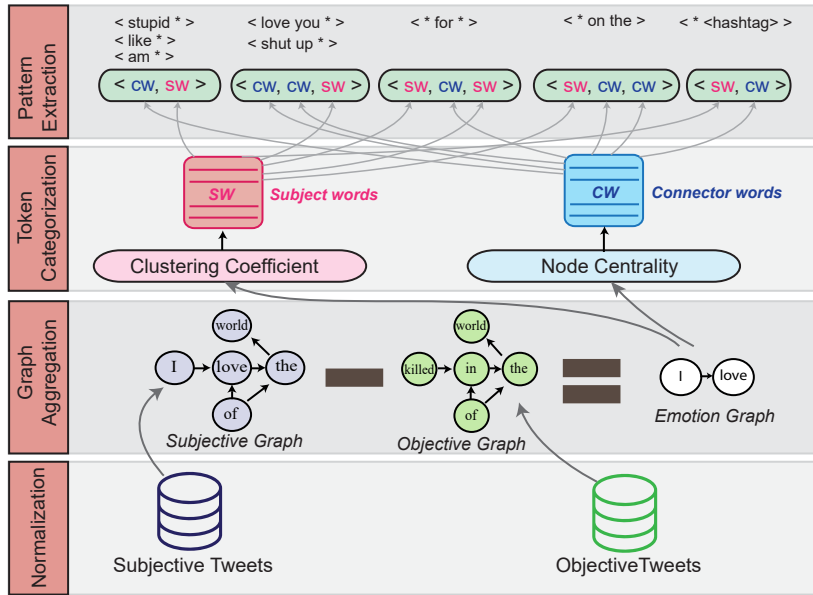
Pattern Extraction

< stupid * >
< like * >
< am * >

< love you * >
< shut up * >

< * for * >

< * on the >

< * <hashtag> >

< cw, sw >

< cw, cw, sw >

< sw, cw, sw >

< sw, cw, cw >

< sw, cw >

Token Categorization

SW

Subject words

CW

Connector words

Clustering Coefficient

Node Centrality

Graph Aggregation

world

I

love

the

of

Subjective Graph

world

killed

in

the

of

Objective Graph

I

love

Emotion Graph

Normalization

Subjective Tweets

ObjectiveTweets